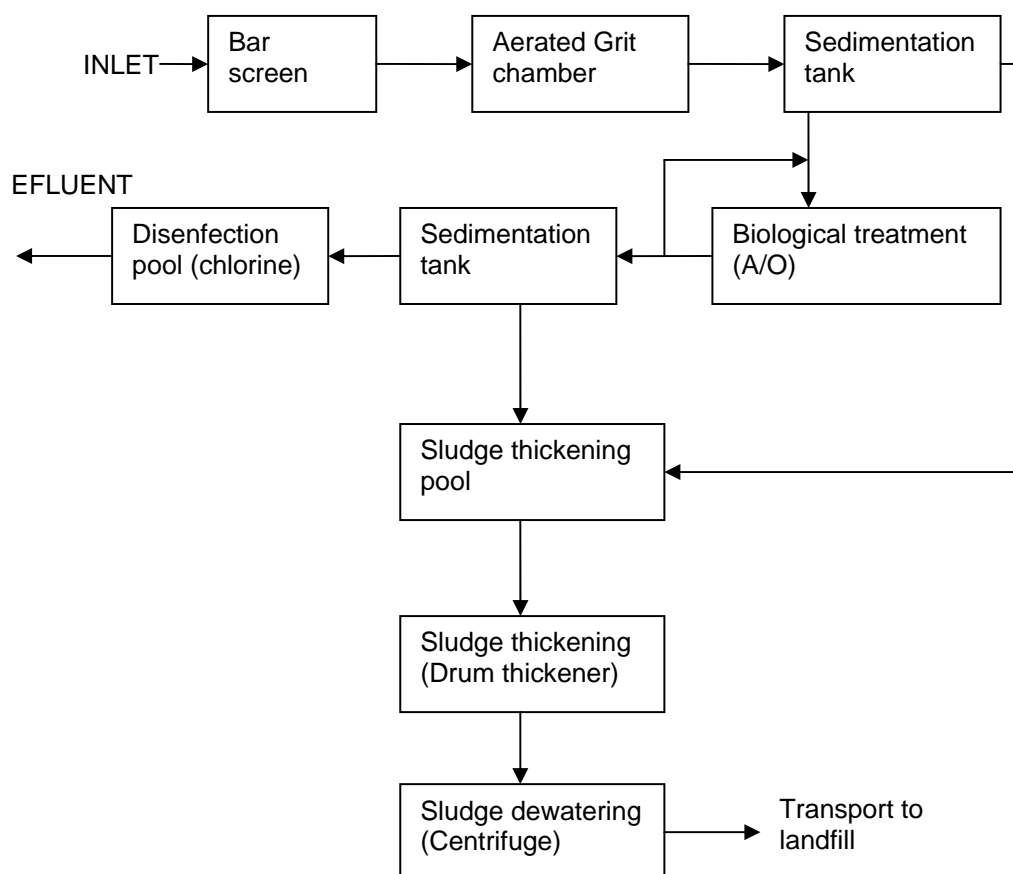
INLET

Bar screen

Aerated Grit chamber

Sedimentation tank

EFLUENT

Disenfection pool (chlorine)

Sedimentation tank

Biological treatment (A/O)

Sludge thickening pool

Sludge thickening (Drum thickener)

Sludge dewatering (Centrifuge)

Transport to landfill